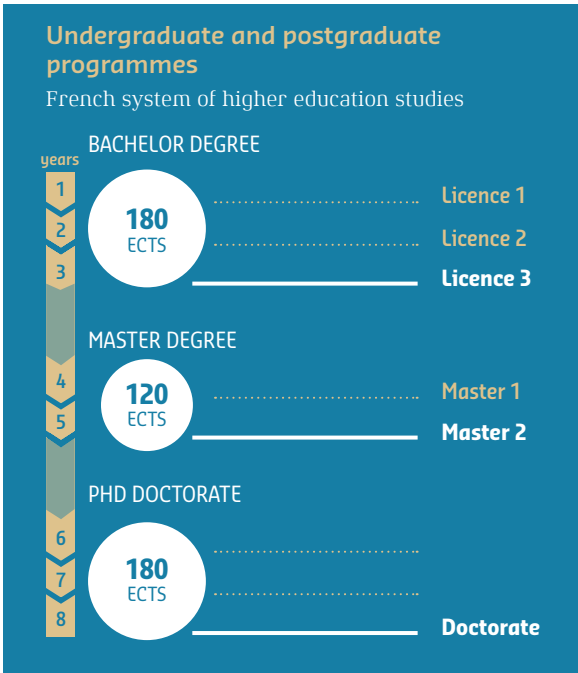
Undergraduate and postgraduate programmes

French system of higher education studies

years

BACHELOR DEGREE

1
2
3

180
ECTS

Licence 1
Licence 2
Licence 3

MASTER DEGREE

4
5

120
ECTS

Master 1
Master 2

PHD DOCTORATE

6
7
8

180
ECTS

Doctorate